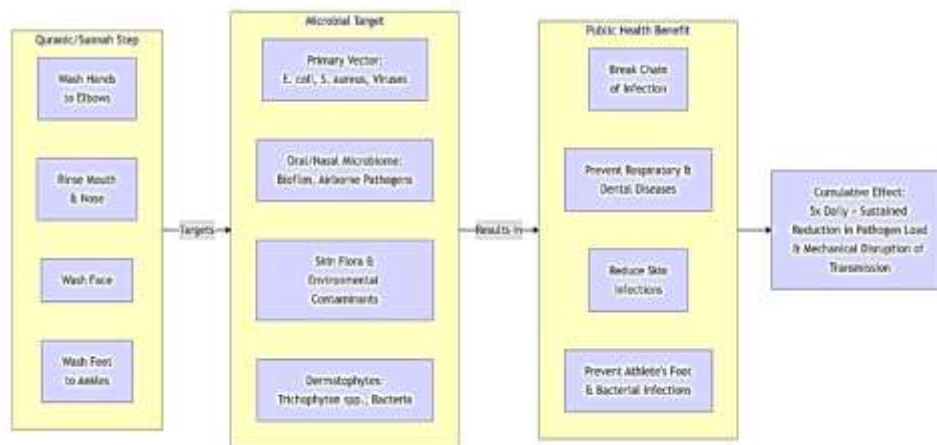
Quranic/Sunnah Step

Wash Hands to Elbows

Rinse Mouth & Nose

Wash Face

Wash Feet to Ankles

Targets

Microbial Target

Primary Vector: E. coli, S. aureus, Viruses

Oral/Nasal Microbiome: Biofilm, Airborne Pathogens

Skin Flora & Environmental Contaminants

Dermatophytes: Trichophyton spp., Bacteria

Results in

Public Health Benefit

Break Chain of Infection

Prevent Respiratory & Dental Diseases

Reduce Skin Infections

Prevent Athlete's Foot & Bacterial Infections

Cumulative Effect: 5x Daily - Sustained Reduction in Pathogen Load & Mechanical Disruption of Transmission